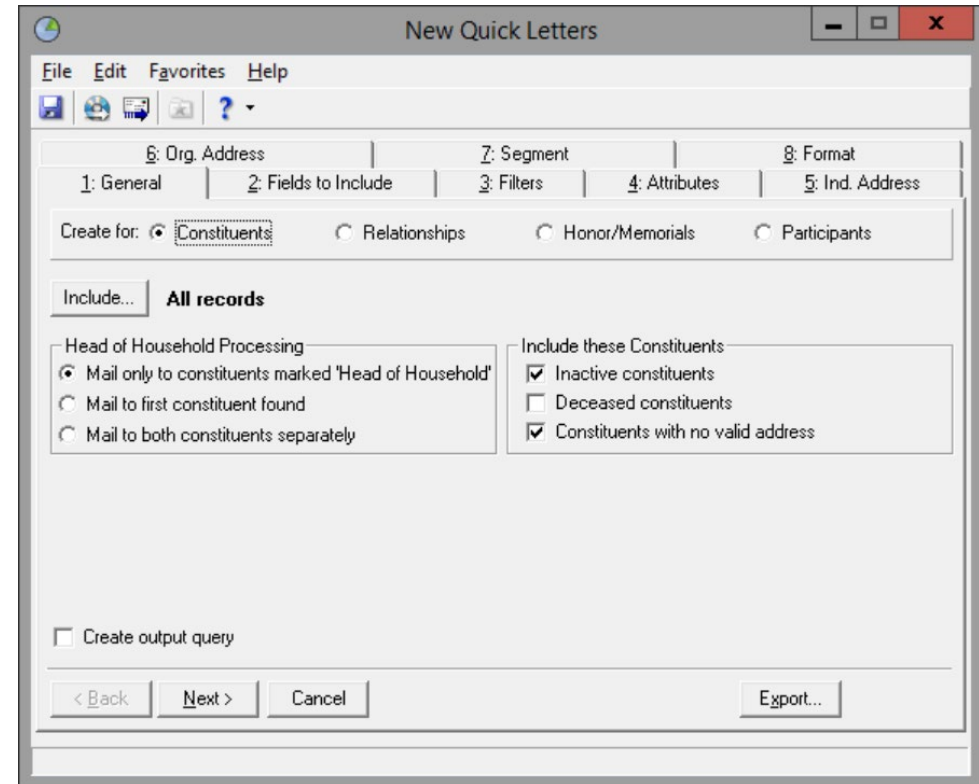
New Quick Letters

File Edit Favorites Help

6: Org. Address | 7: Segment | 8: Format
1: General | 2: Fields to Include | 3: Filters | 4: Attributes | 5: Ind. Address

Create for: Constituents Relationships Honor/Memorials Participants

Include... All records

Head of Household Processing
Mail only to constituents marked 'Head of Household'
Mail to first constituent found
Mail to both constituents separately

Include these Constituents
Inactive constituents
Deceased constituents
Constituents with no valid address

Create output query

< Back Next > Cancel Export...